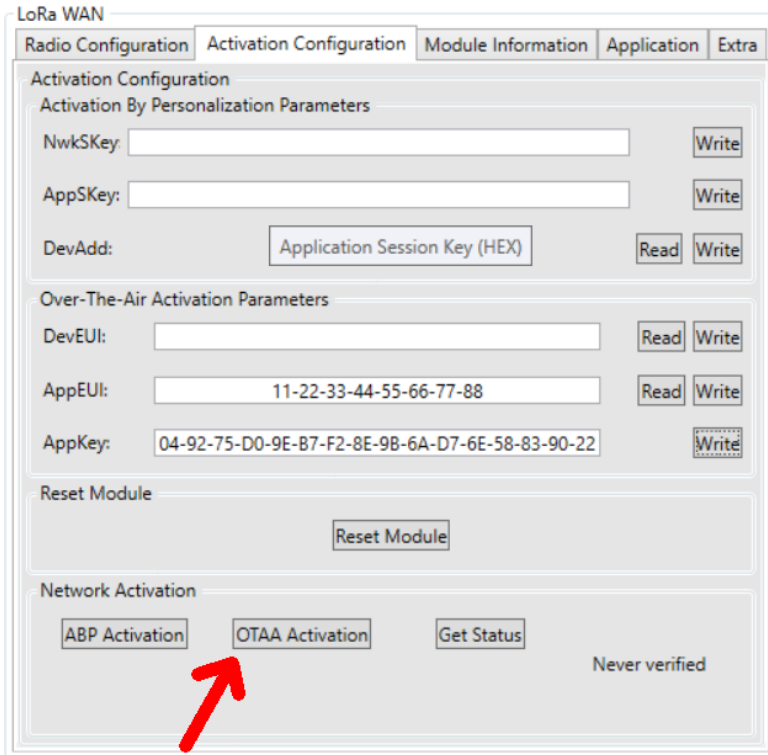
LoRa WAN

Radio Configuration | Activation Configuration | Module Information | Application | Extra

Activation Configuration

Activation By Personalization Parameters

NwkSKey: Write

AppSKey: Write

DevAdd: Application Session Key (HEX) Read Write

Over-The-Air Activation Parameters

DevEUI: Read Write

AppEUI: 11-22-33-44-55-66-77-88 Read Write

AppKey: 04-92-75-D0-9E-B7-F2-8E-9B-6A-D7-6E-58-83-90-22 Write

Reset Module

Reset Module

Network Activation

ABP Activation OTAA Activation Get Status

Never verified